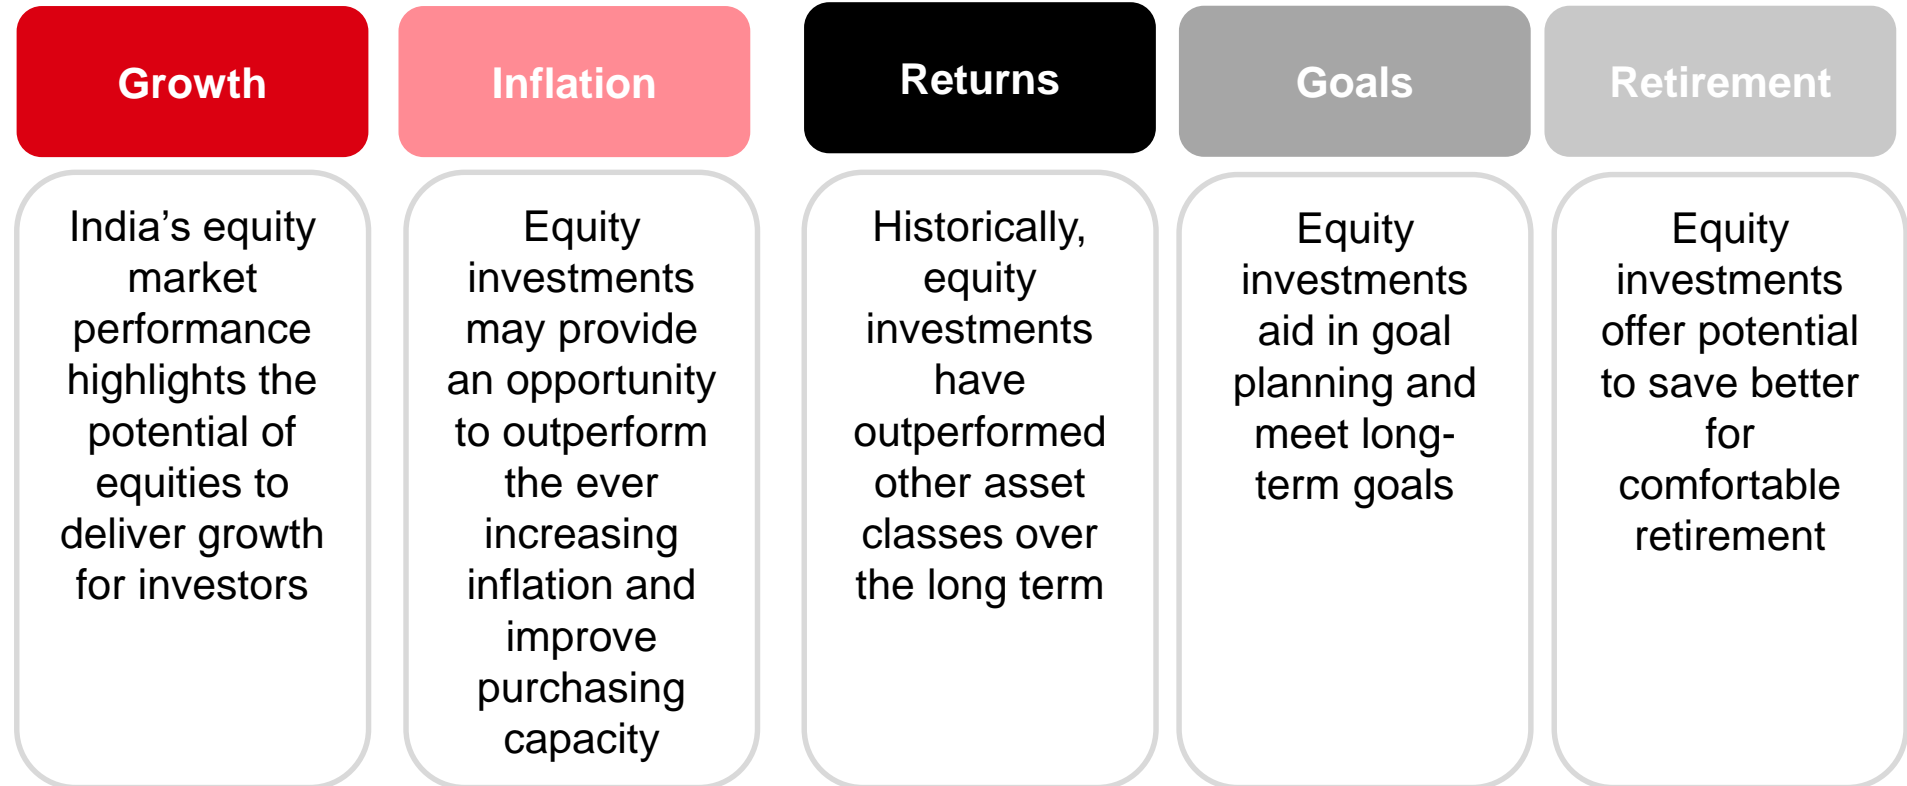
Growth

India’s equity market performance highlights the potential of equities to deliver growth for investors

Inflation

Equity investments may provide an opportunity to outperform the ever increasing inflation and improve purchasing capacity

Returns

Historically, equity investments have outperformed other asset classes over the long term

Goals

Equity investments aid in goal planning and meet long-term goals

Retirement

Equity investments offer potential to save better for comfortable retirement